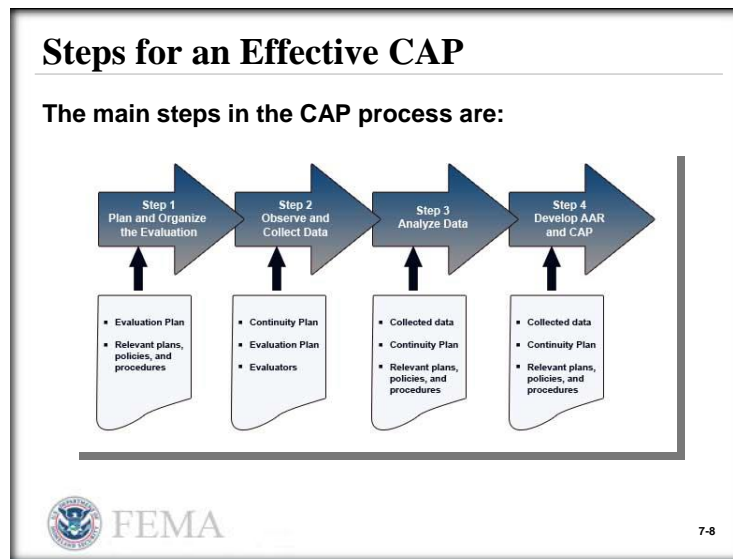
Steps for an Effective CAP

The main steps in the CAP process are:

Step 1
Plan and Organize the Evaluation

Step 2
Observe and Collect Data

Step 3
Analyze Data

Step 4
Develop AAR and CAP

- Evaluation Plan
- Relevant plans, policies, and procedures

- Continuity Plan
- Evaluation Plan
- Evaluators

- Collected data
- Continuity Plan
- Relevant plans, policies, and procedures

- Collected data
- Continuity Plan
- Relevant plans, policies, and procedures

FEMA

7-8